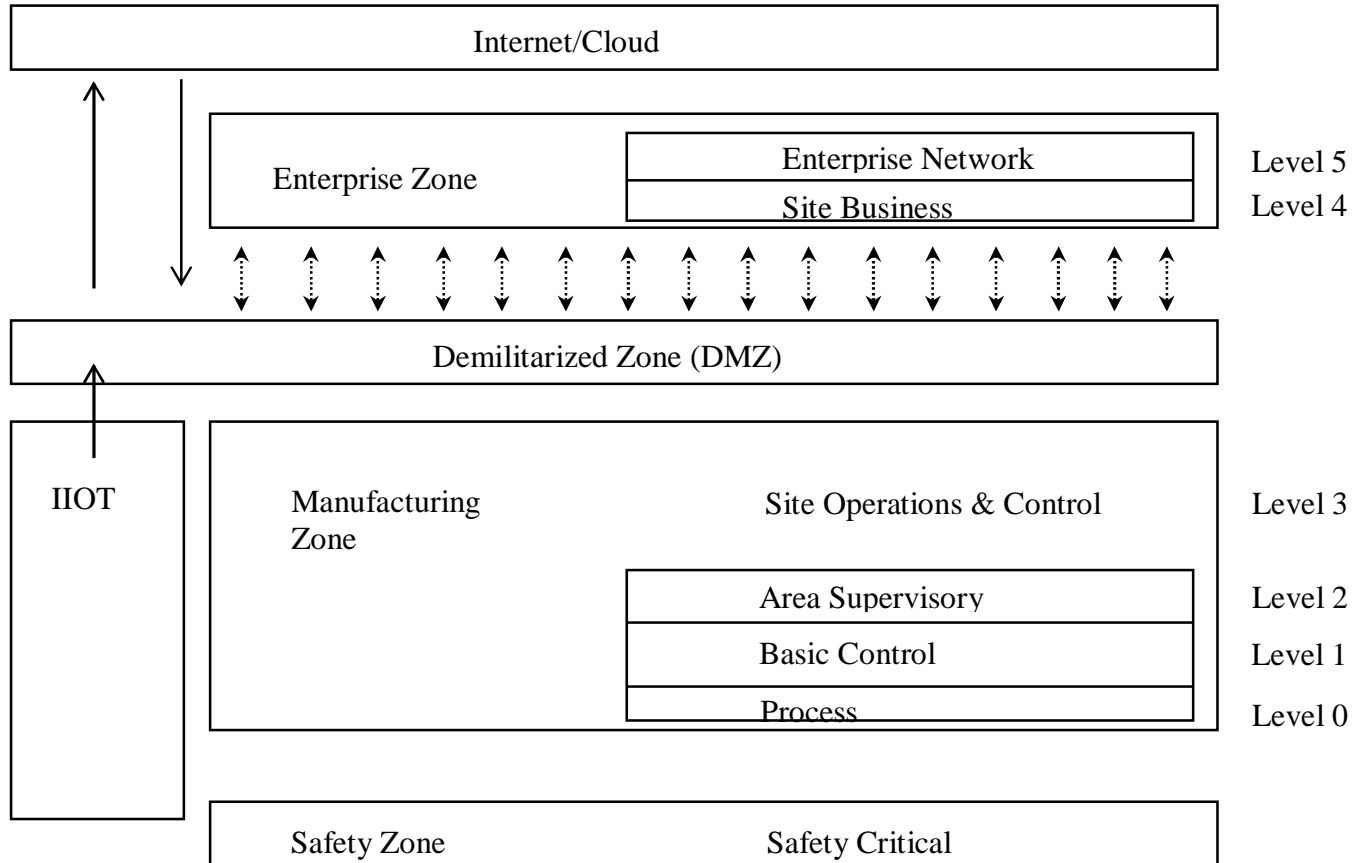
Internet/Cloud

Enterprise Zone

Enterprise Network

Level 5

Site Business

Level 4

Demilitarized Zone (DMZ)

IIOT

Manufacturing Zone

Site Operations & Control

Level 3

Area Supervisory

Level 2

Basic Control

Level 1

Process

Level 0

Safety Zone

Safety Critical